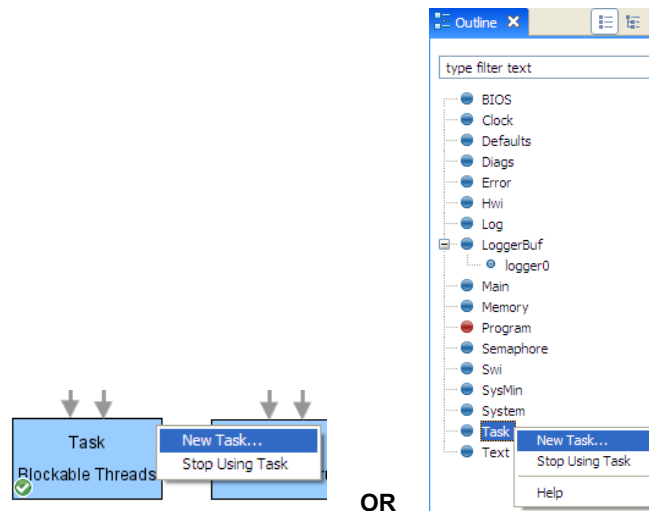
Task
Blockable Threads
New Task...
Stop Using Task

OR

Outline

type filter text

BIOS
Clock
Defaults
Diags
Error
Hwi
Log
LoggerBuf
logger0
Main
Memory
Program
Semaphore
Swi
SysMin
System
Task
Text

New Task...
Stop Using Task
Help